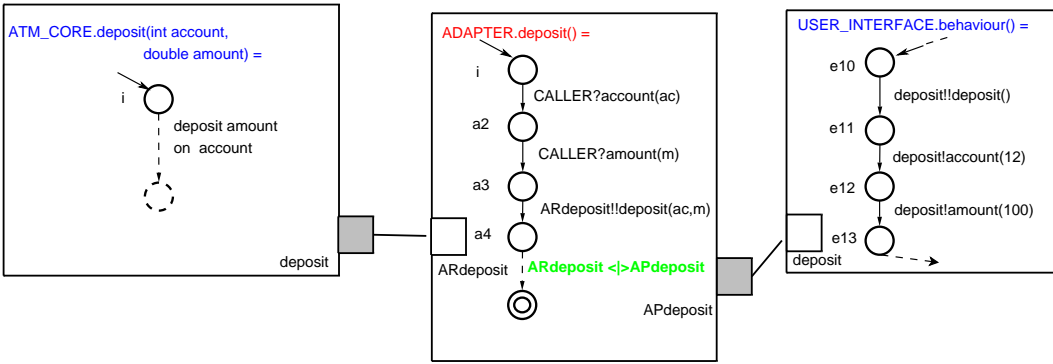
ATM_CORE.deposit(int account, double amount) =

i

deposit amount on account

deposit

ADAPTER.deposit() =

i

CALLER?account(ac)

a2

CALLER?amount(m)

a3

ARdeposit!!deposit(ac,m)

a4

ARdeposit

ARdeposit <|>APdeposit

APdeposit

USER_INTERFACE.behaviour() =

e10

deposit!!deposit()

e11

deposit!account(12)

e12

deposit!amount(100)

e13

deposit